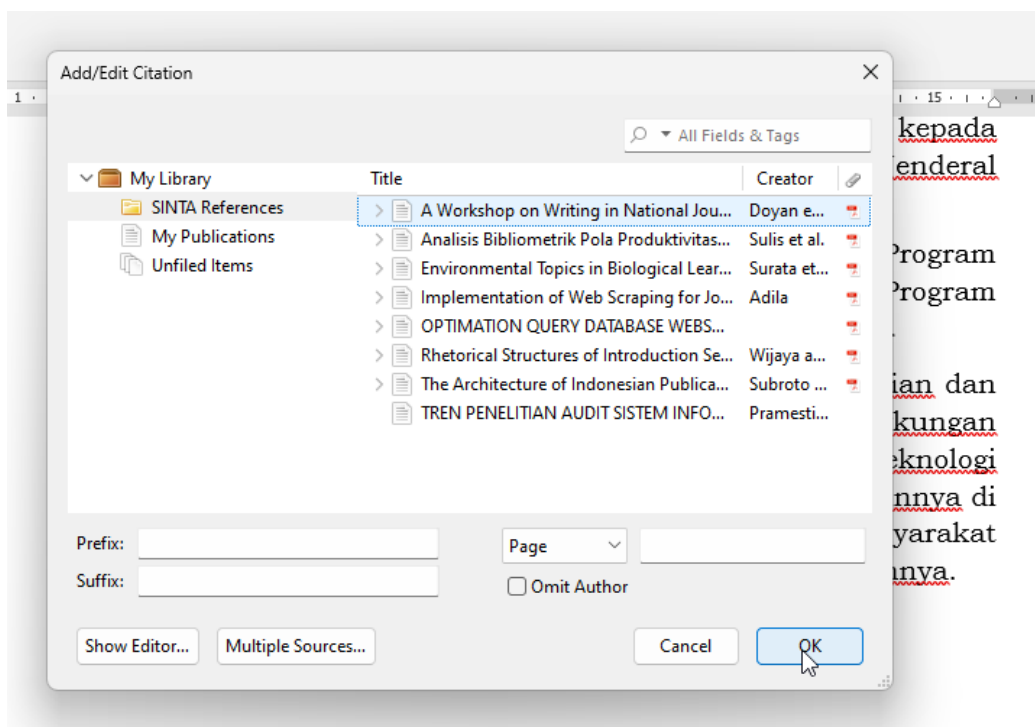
Add/Edit Citation

All Fields & Tags

My Library
SINTA References
My Publications
Unfiled Items

| Title | Creator |
|---|---|
| A Workshop on Writing in National Jou... | Doyan e... |
| Analisis Bibliometrik Pola Produktivitas... | Sulis et al. |
| Environmental Topics in Biological Lear... | Surata et... |
| Implementation of Web Scraping for Jo... | Adila |
| OPTIMATION QUERY DATABASE WEBS... | |
| Rhetorical Structures of Introduction Se... | Wijaya a... |
| The Architecture of Indonesian Publica... | Subroto ... |
| TREN PENELITIAN AUDIT SISTEM INFO... | Pramesti... |

Prefix:
Suffix:
Page
Omit Author

Show Editor...
Multiple Sources...
Cancel
OK

1 · 15 ·

kepada
Jenderal

Program
Program

ian dan
kungan
eknologi
nnya di
yarakat
nya.